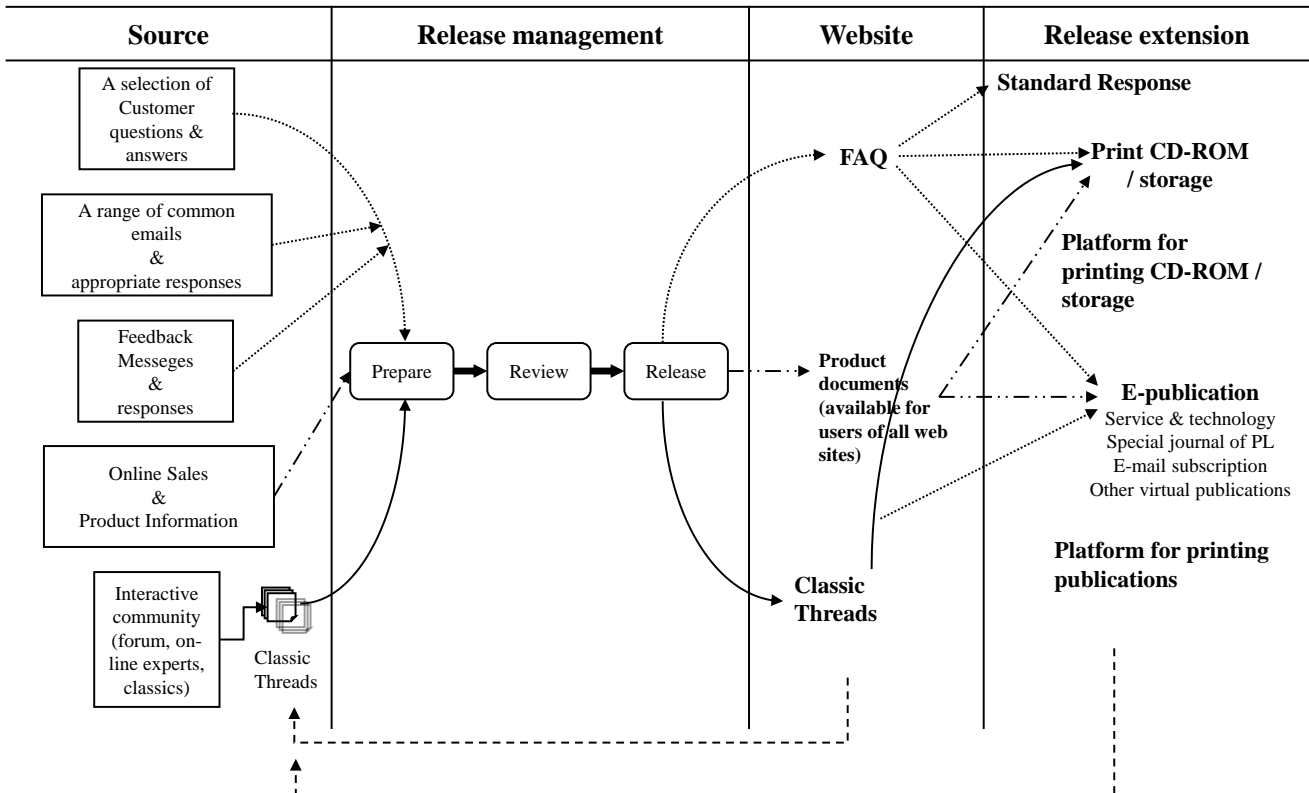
| Source | Release management | Website | Release extension |
|---|---|---|---|

A selection of Customer questions & answers

A range of common emails & appropriate responses

Feedback Messeges & responses

Online Sales & Product Information

Interactive community (forum, on-line experts, classics)

Classic Threads

Prepare

Review

Release

FAQ

Product documents (available for users of all web sites)

Classic Threads

Standard Response

Print CD-ROM / storage

Platform for printing CD-ROM / storage

E-publication
Service & technology
Special journal of PL
E-mail subscription
Other virtual publications

Platform for printing publications